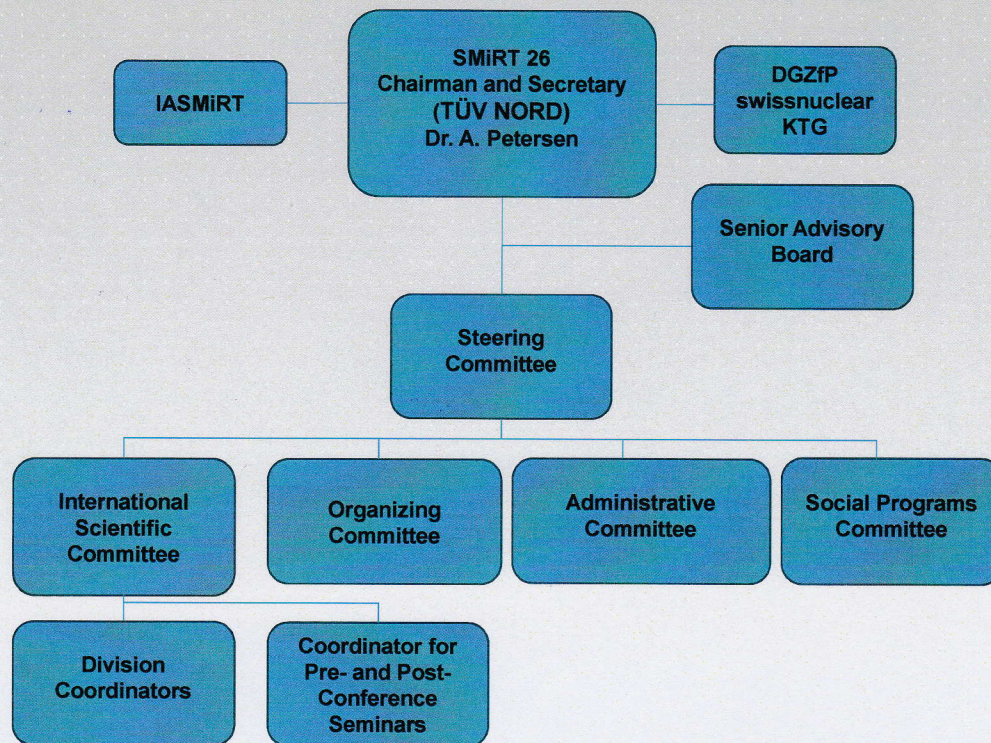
IASMiRT

SMiRT 26
Chairman and Secretary
(TÜV NORD)
Dr. A. Petersen

DGZfP
swissnuclear
KTG

Senior Advisory Board

Steering Committee

International Scientific Committee

Organizing Committee

Administrative Committee

Social Programs Committee

Division Coordinators

Coordinator for Pre- and Post-Conference Seminars